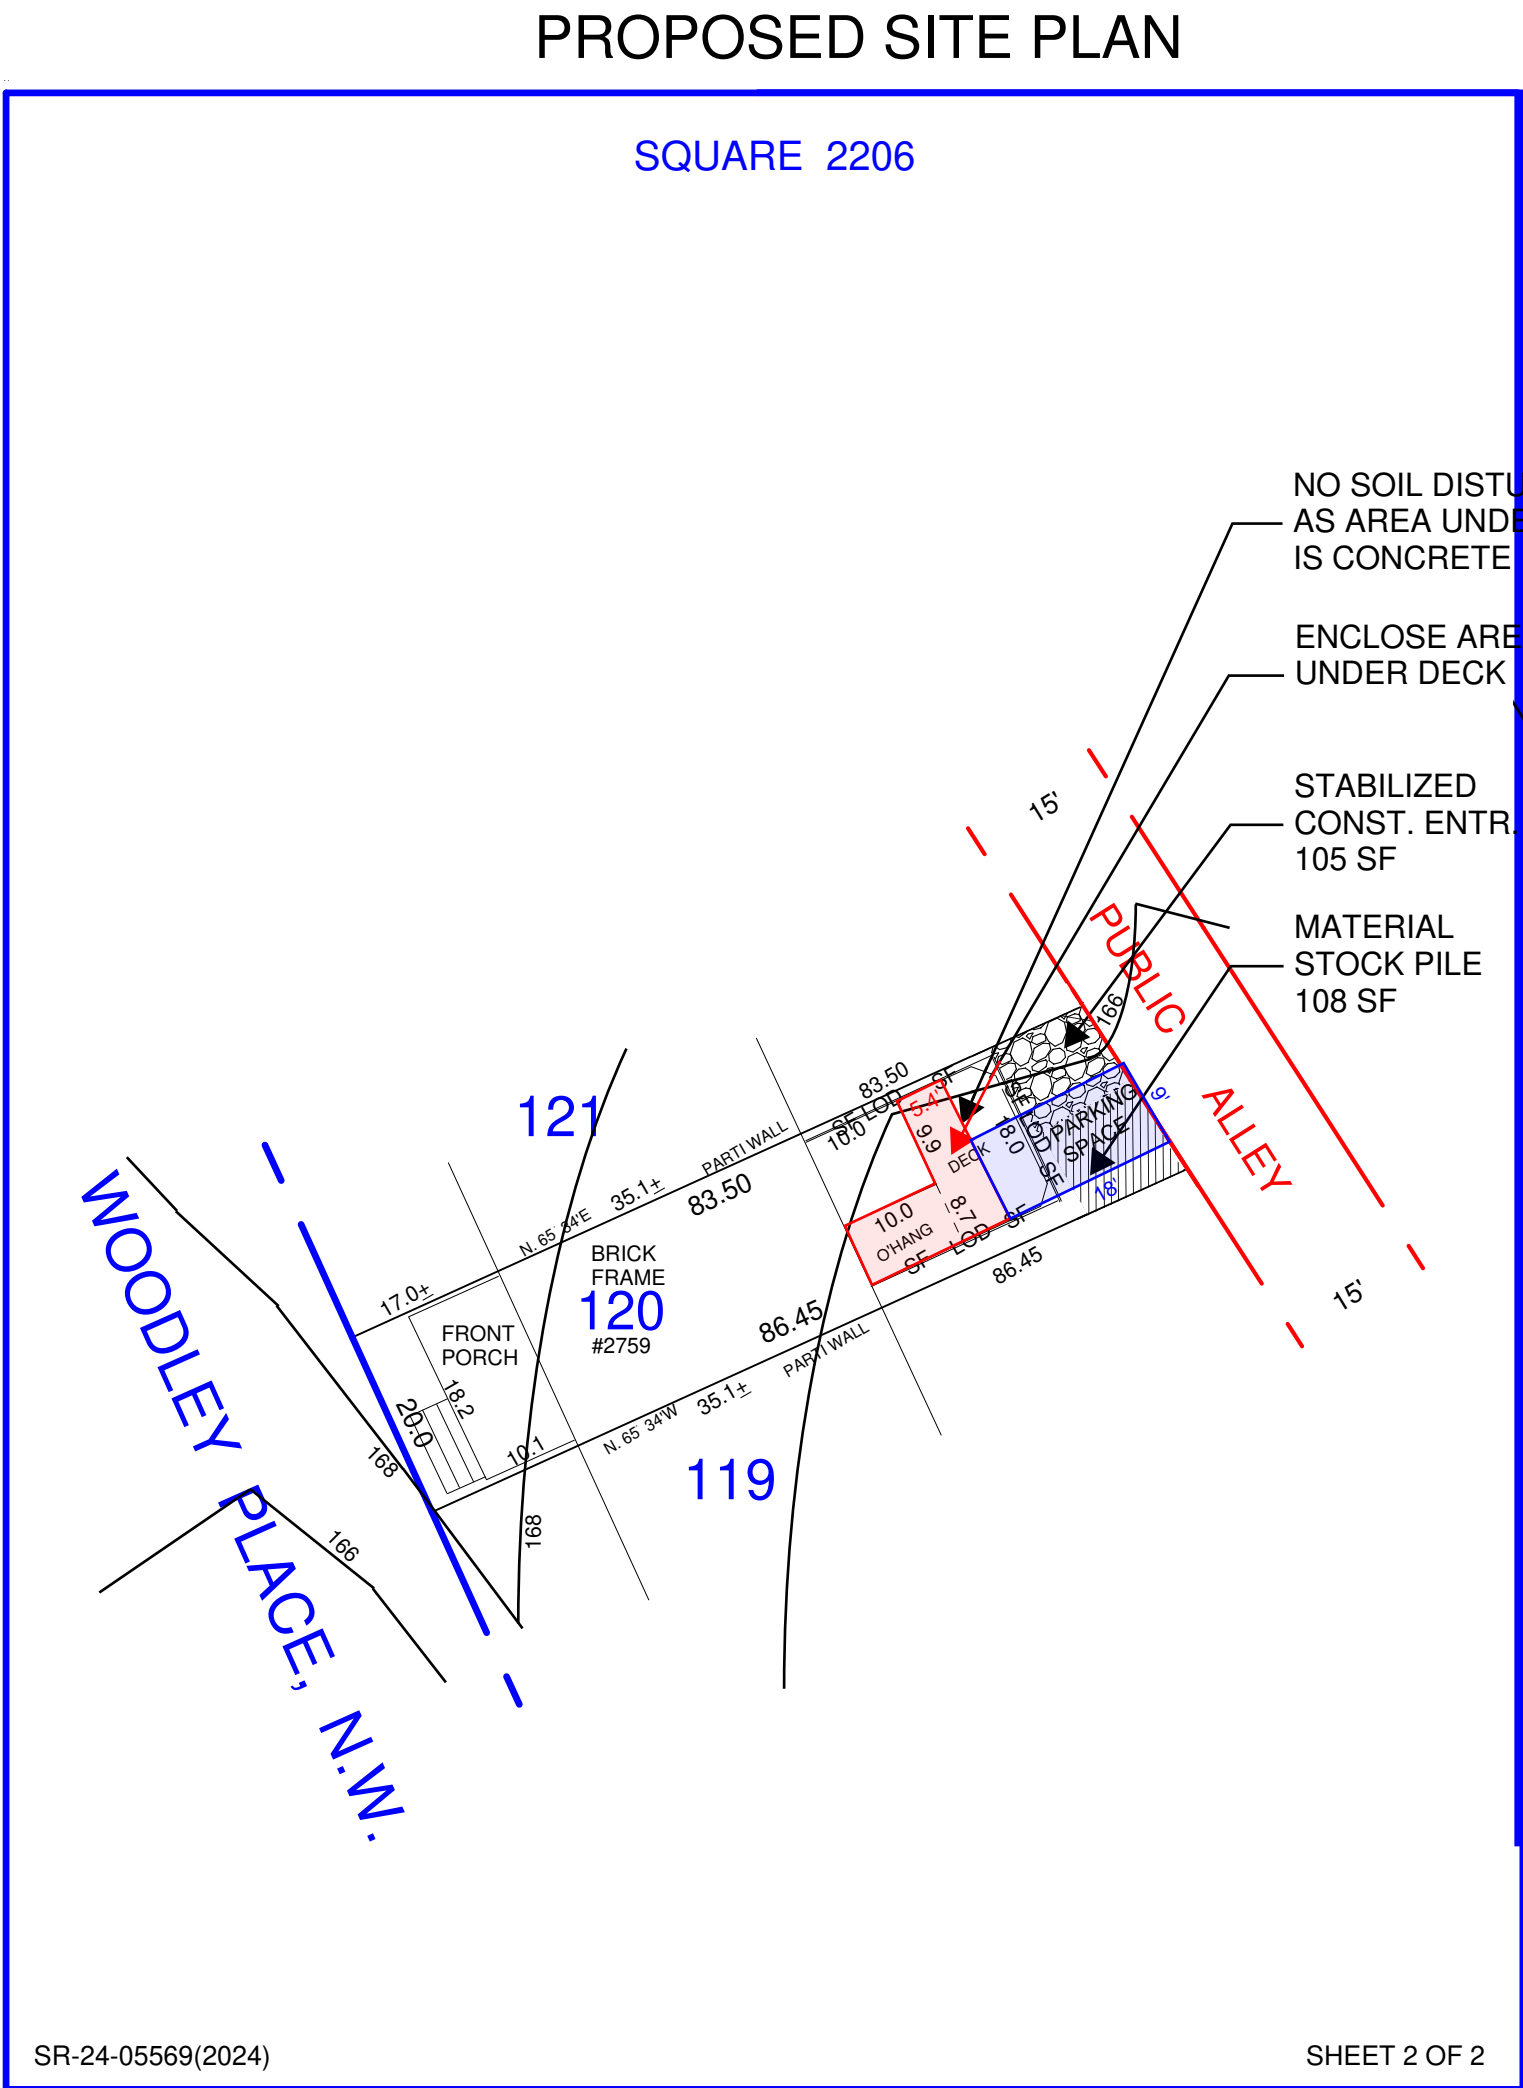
PROPOSED SITE PLAN

SQUARE 2206

NO SOIL DISTU
AS AREA UNDE
IS CONCRETE

ENCLOSE ARE
UNDER DECK

STABILIZED
CONST. ENTR.
105 SF

MATERIAL
STOCK PILE
108 SF

15'

PUBLIC

ALLEY

15'

166

9'

18'

PARKING SPACE

18.0

SF LOD SF

DECK

5.4'

9.9

83.50

10.0 LOD SF

8.7

10.0
O'HANG
SF LOD SF

86.45

121

PARTI WALL

35.1±

N. 65° 34'E

83.50

BRICK
FRAME
120
#2759

17.0±

FRONT
PORCH

18.2

20.0

10.1

86.45

PARTI WALL

35.1±

N. 65° 34'W

119

168

166

168

WOODLEY PLACE, N.W.

SR-24-05569(2024)

SHEET 2 OF 2